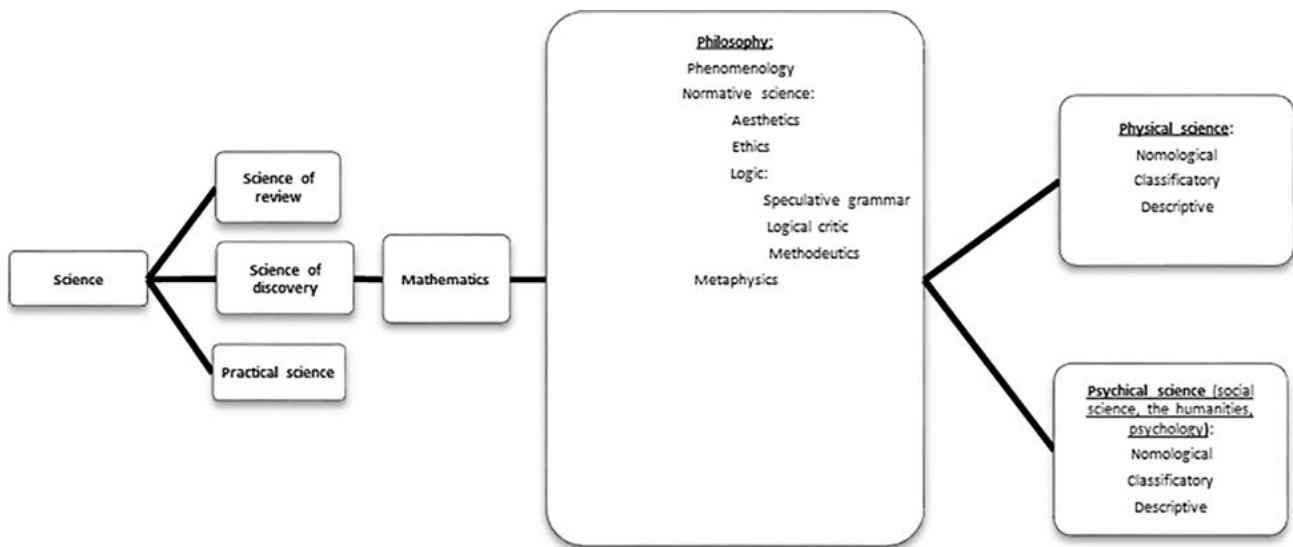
Science

Science of review

Science of discovery

Practical science

Mathematics

Philosophy:
Phenomenology
Normative science:
Aesthetics
Ethics
Logic:
Speculative grammar
Logical critic
Methodeutics
Metaphysics

Physical science:
Nomological
Classificatory
Descriptive

Psychical science (social science, the humanities, psychology):
Nomological
Classificatory
Descriptive